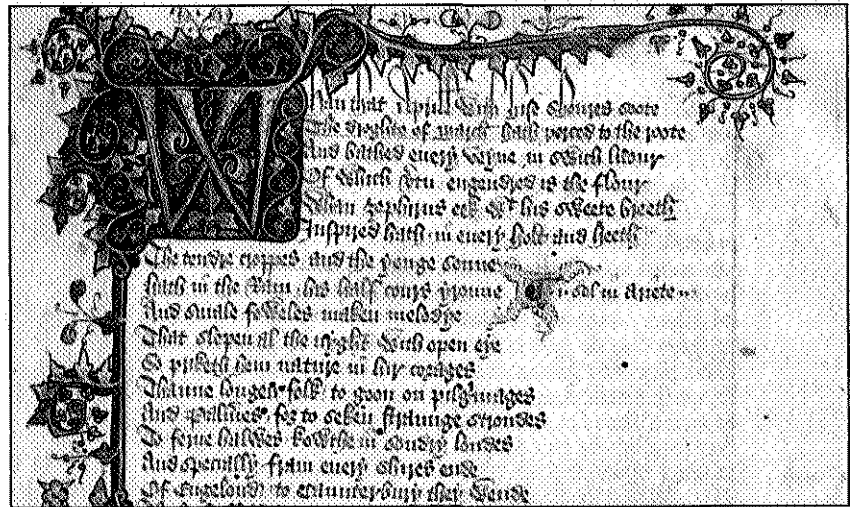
Whan that Aprill with his shoures soote
The droghte of March hath perced to the roote
And bathed every veyne in swich licour
Of which vertu engendred is the flour
Whan Zephirus eek with his sweete breeth
Inspired hath in every holt and heeth
The tendre croppes and the yonge sonne
Hath in the Ram his half cours yronne
And smale foweles maken melodye
That slepen al the nyght with open eye
So priketh hem nature in hir corages
Thanne longen folk to goon on pilgrimages
And palmeres for to seken straunge strondes
To ferne halwes kowthe in sondry londes
And specially from every shires ende
Of Engelond to Caunterbury they wende